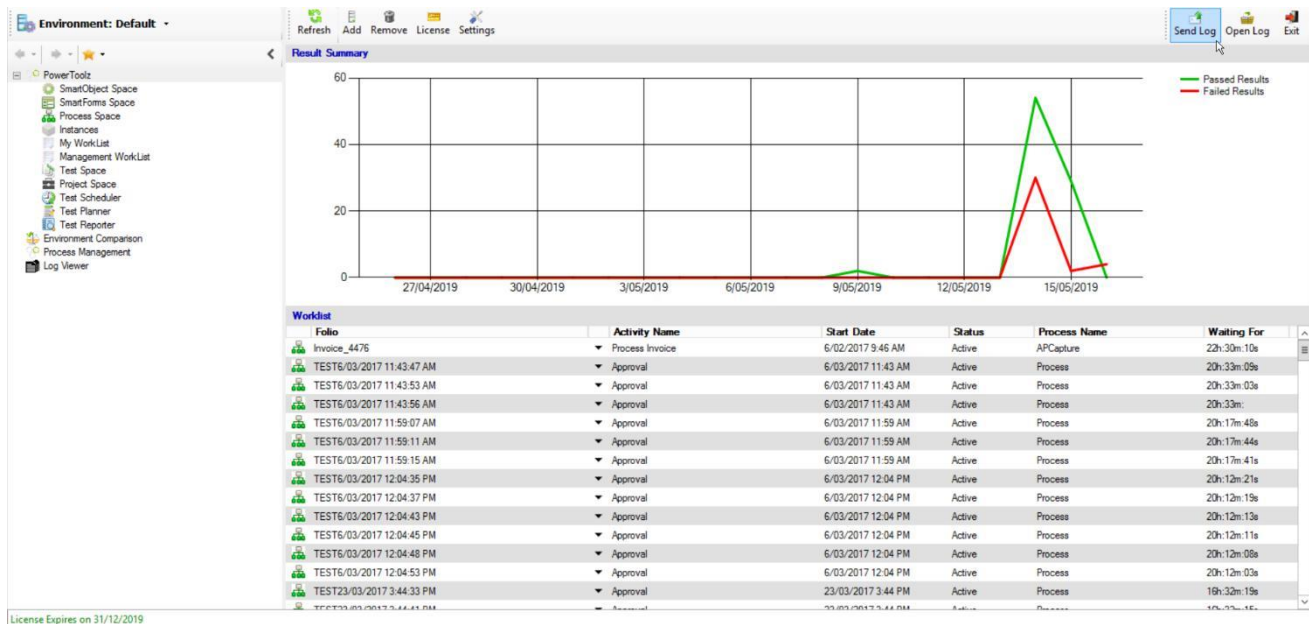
Environment: Default

Refresh Add Remove License Settings

Send Log Open Log Exit

PowerToolz
SmartObject Space
SmartForms Space
Process Space
Instances
My WorkList
Management WorkList
Test Space
Project Space
Test Scheduler
Test Planner
Test Reporter
Environment Comparison
Process Management
Log Viewer

Result Summary

Passed Results
Failed Results

60
40
20
0
27/04/2019 30/04/2019 3/05/2019 6/05/2019 9/05/2019 12/05/2019 15/05/2019

Worklist

| Folio | Activity Name | Start Date | Status | Process Name | Waiting For |
|---|---|---|---|---|---|
| Invoice_4476 | Process Invoice | 6/02/2017 9:46 AM | Active | APCapture | 22h:30m:10s |
| TEST6/03/2017 11:43:47 AM | Approval | 6/03/2017 11:43 AM | Active | Process | 20h:33m:09s |
| TEST6/03/2017 11:43:53 AM | Approval | 6/03/2017 11:43 AM | Active | Process | 20h:33m:03s |
| TEST6/03/2017 11:43:56 AM | Approval | 6/03/2017 11:43 AM | Active | Process | 20h:33m: |
| TEST6/03/2017 11:59:07 AM | Approval | 6/03/2017 11:59 AM | Active | Process | 20h:17m:48s |
| TEST6/03/2017 11:59:11 AM | Approval | 6/03/2017 11:59 AM | Active | Process | 20h:17m:44s |
| TEST6/03/2017 11:59:15 AM | Approval | 6/03/2017 11:59 AM | Active | Process | 20h:17m:41s |
| TEST6/03/2017 12:04:35 PM | Approval | 6/03/2017 12:04 PM | Active | Process | 20h:12m:21s |
| TEST6/03/2017 12:04:37 PM | Approval | 6/03/2017 12:04 PM | Active | Process | 20h:12m:19s |
| TEST6/03/2017 12:04:43 PM | Approval | 6/03/2017 12:04 PM | Active | Process | 20h:12m:13s |
| TEST6/03/2017 12:04:45 PM | Approval | 6/03/2017 12:04 PM | Active | Process | 20h:12m:11s |
| TEST6/03/2017 12:04:48 PM | Approval | 6/03/2017 12:04 PM | Active | Process | 20h:12m:08s |
| TEST6/03/2017 12:04:53 PM | Approval | 6/03/2017 12:04 PM | Active | Process | 20h:12m:03s |
| TEST23/03/2017 3:44:33 PM | Approval | 23/03/2017 3:44 PM | Active | Process | 16h:32m:19s |
| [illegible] | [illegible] | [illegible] | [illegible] | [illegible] | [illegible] |

License Expires on 31/12/2019